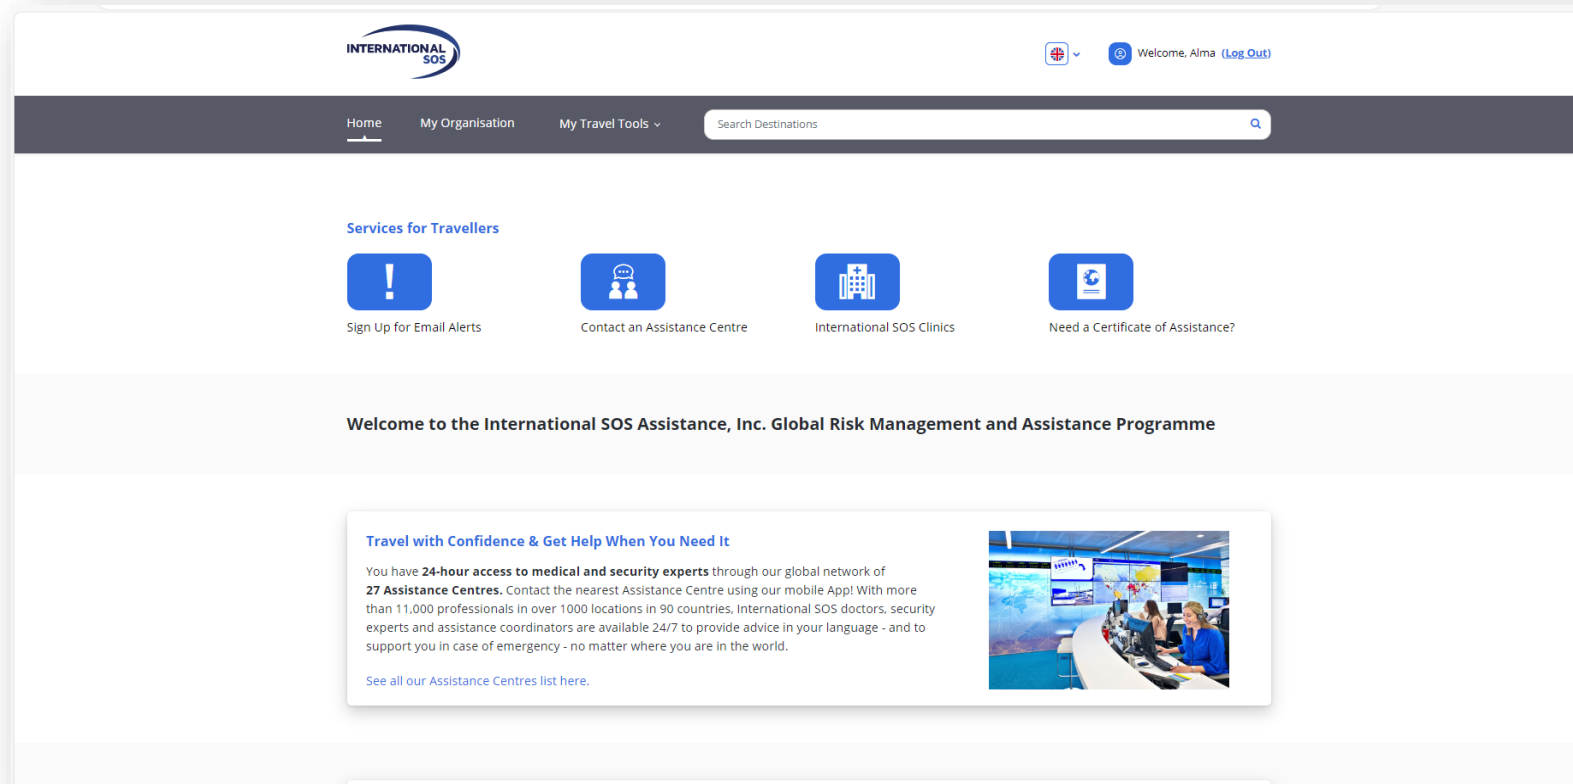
INTERNATIONAL SOS

Welcome, Alma (Log Out)

Home My Organisation My Travel Tools

Search Destinations

Services for Travellers

Sign Up for Email Alerts

Contact an Assistance Centre

International SOS Clinics

Need a Certificate of Assistance?

Welcome to the International SOS Assistance, Inc. Global Risk Management and Assistance Programme

Travel with Confidence & Get Help When You Need It

You have 24-hour access to medical and security experts through our global network of 27 Assistance Centres. Contact the nearest Assistance Centre using our mobile App! With more than 11,000 professionals in over 1000 locations in 90 countries, International SOS doctors, security experts and assistance coordinators are available 24/7 to provide advice in your language - and to support you in case of emergency - no matter where you are in the world.

See all our Assistance Centres list here.